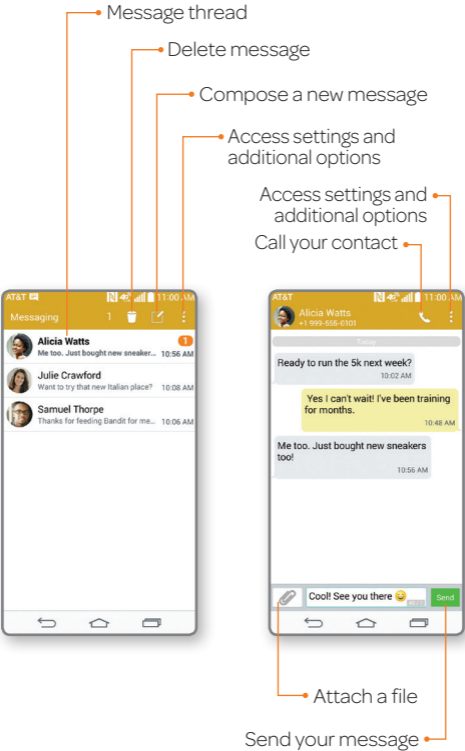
Message thread

Delete message

Compose a new message

Access settings and additional options

Access settings and additional options

Call your contact

AT&T 11:00 AM

Messaging 1

Alicia Watts
Me too. Just bought new sneaker... 10:56 AM 1

Julie Crawford
Want to try that new Italian place? 10:08 AM

Samuel Thorpe
Thanks for feeding Bandit for me... 10:06 AM

AT&T 11:00 AM

Alicia Watts
+1 999-555-0101

Today

Ready to run the 5k next week?
10:02 AM

Yes I can't wait! I've been training for months.
10:48 AM

Me too. Just bought new sneakers too!
10:56 AM

Cool! See you there 😊

Send

Attach a file

Send your message